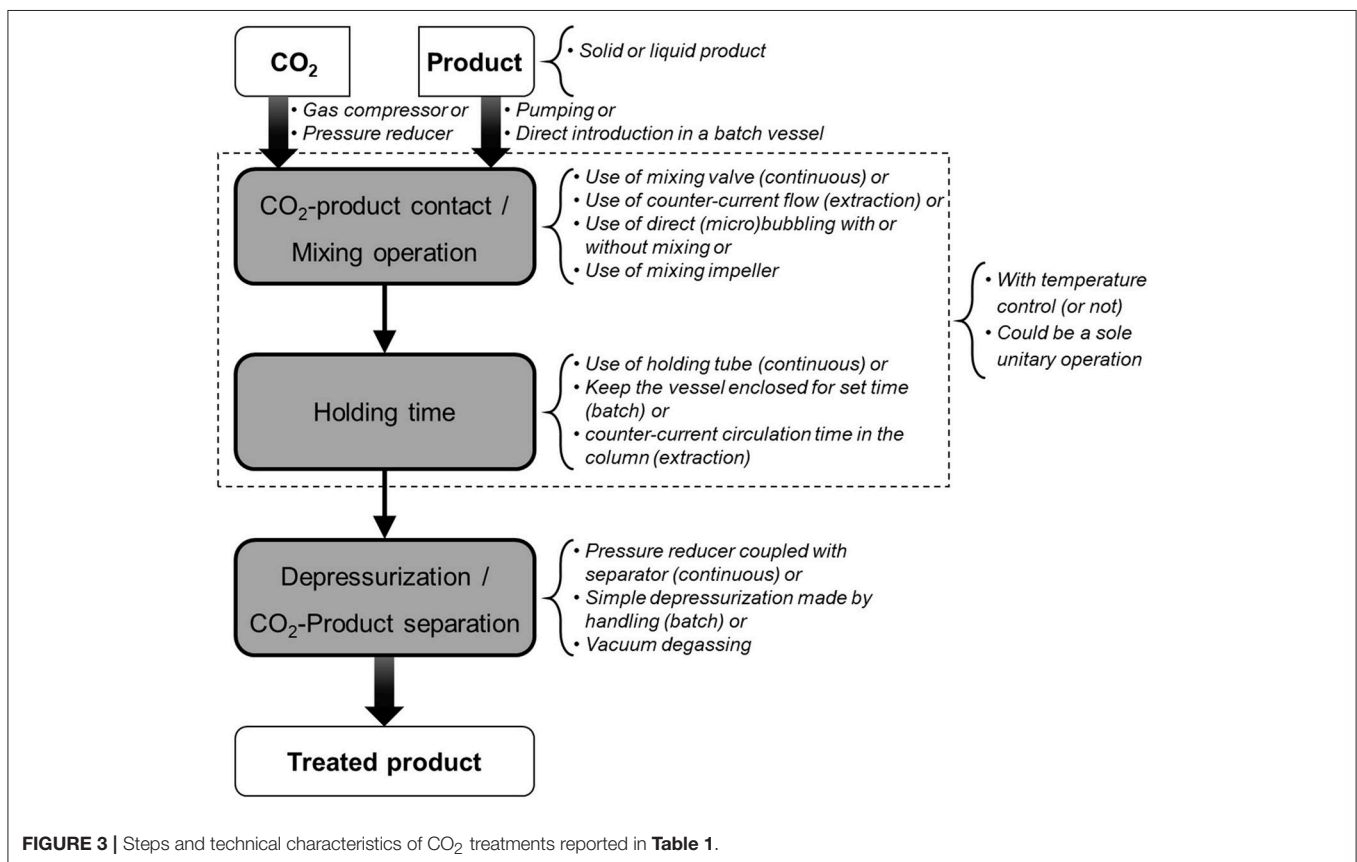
$CO_2$

Product

• Solid or liquid product

• Gas compressor or
• Pressure reducer

• Pumping or
• Direct introduction in a batch vessel

$CO_2$-product contact / Mixing operation

• Use of mixing valve (continuous) or
• Use of counter-current flow (extraction) or
• Use of direct (micro)bubbling with or without mixing or
• Use of mixing impeller

• With temperature control (or not)
• Could be a sole unitary operation

Holding time

• Use of holding tube (continuous) or
• Keep the vessel enclosed for set time (batch) or
• counter-current circulation time in the column (extraction)

Depressurization / $CO_2$-Product separation

• Pressure reducer coupled with separator (continuous) or
• Simple depressurization made by handling (batch) or
• Vacuum degassing

Treated product

FIGURE 3 | Steps and technical characteristics of $CO_2$ treatments reported in Table 1.